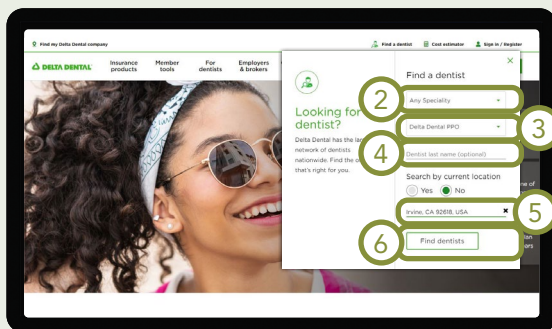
Find my Delta Dental company

Find a dentist  Cost estimator  Sign in / Register

DELTA DENTAL

Insurance products

Member tools

For dentists

Employers & brokers

Looking for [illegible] dentist?

Delta Dental has the la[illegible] network of dentists nationwide. Find the o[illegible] that's right for you.

Find a dentist

×

2

Any Speciality

3

Delta Dental PPO

4

Dentist last name (optional)

Search by current location

Yes  No

5

Irvine, CA 92618, USA

6

Find dentists